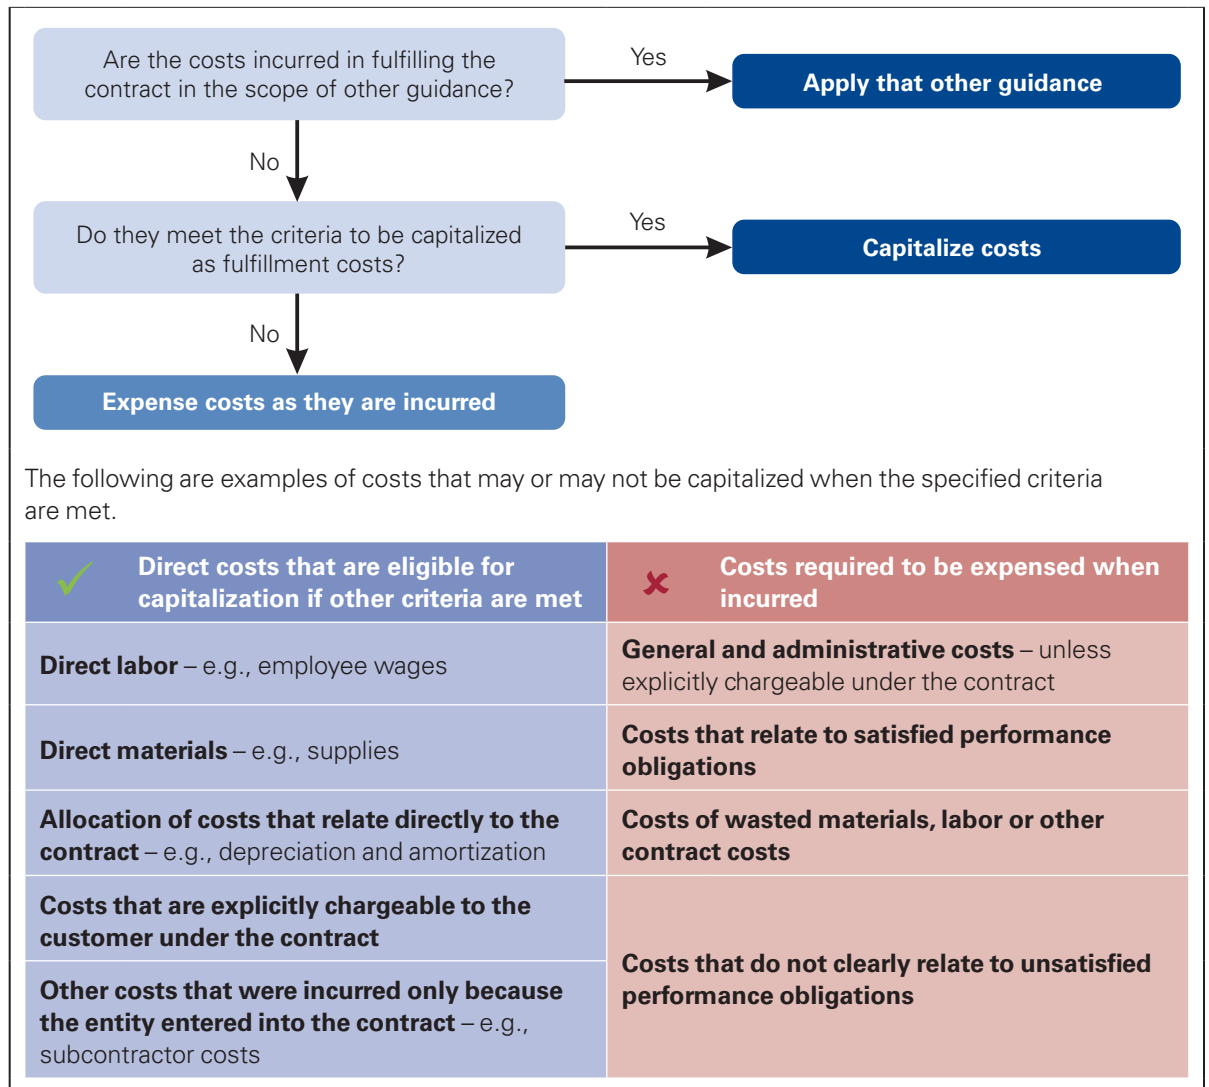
Are the costs incurred in fulfilling the contract in the scope of other guidance?

Yes

Apply that other guidance

No

Do they meet the criteria to be capitalized as fulfillment costs?

Yes

Capitalize costs

No

Expense costs as they are incurred

The following are examples of costs that may or may not be capitalized when the specified criteria are met.

| Direct costs that are eligible for capitalization if other criteria are met | Costs required to be expensed when incurred |
|---|---|
| **Direct labor** – e.g., employee wages | **General and administrative costs** – unless explicitly chargeable under the contract |
| **Direct materials** – e.g., supplies | **Costs that relate to satisfied performance obligations** |
| **Allocation of costs that relate directly to the contract** – e.g., depreciation and amortization | **Costs of wasted materials, labor or other contract costs** |
| **Costs that are explicitly chargeable to the customer under the contract** | **Costs that do not clearly relate to unsatisfied performance obligations** |
| **Other costs that were incurred only because the entity entered into the contract** – e.g., subcontractor costs | |